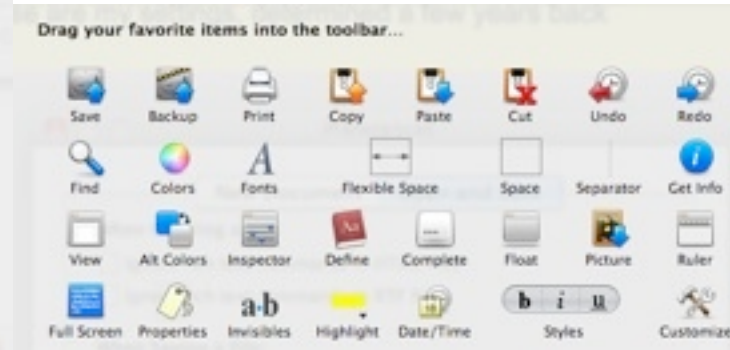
Drag your favorite items into the toolbar...

Save
Backup
Print
Copy
Paste
Cut
Undo
Redo

Find
Colors
$A$
Fonts
Flexible Space
Space
Separator
Get Info

View
Alt Colors
Inspector
Define
Complete
Float
Picture
Ruler

Full Screen
Properties
a·b
Invisibles
Highlight
Date/Time
b i u
Styles
Customize